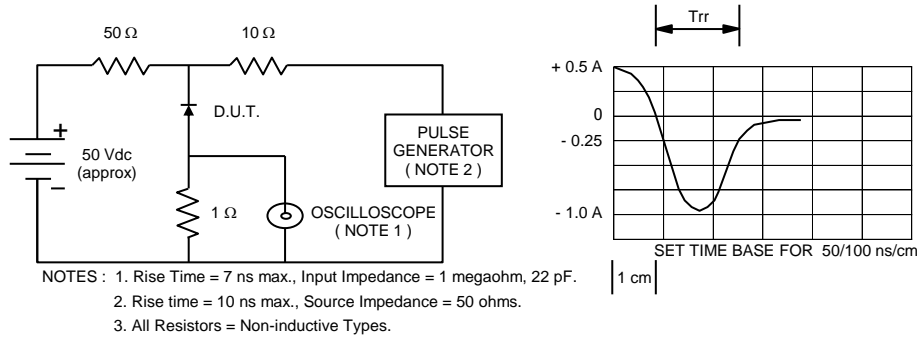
50 Ω
10 Ω
+
D.U.T.
50 Vdc
(approx)
PULSE
GENERATOR
( NOTE 2 )
1 Ω
OSCILLOSCOPE
( NOTE 1 )

Trr
+ 0.5 A
0
- 0.25
- 1.0 A
SET TIME BASE FOR 50/100 ns/cm
1 cm

NOTES : 1. Rise Time = 7 ns max., Input Impedance = 1 megaohm, 22 pF.

2. Rise time = 10 ns max., Source Impedance = 50 ohms.

3. All Resistors = Non-inductive Types.